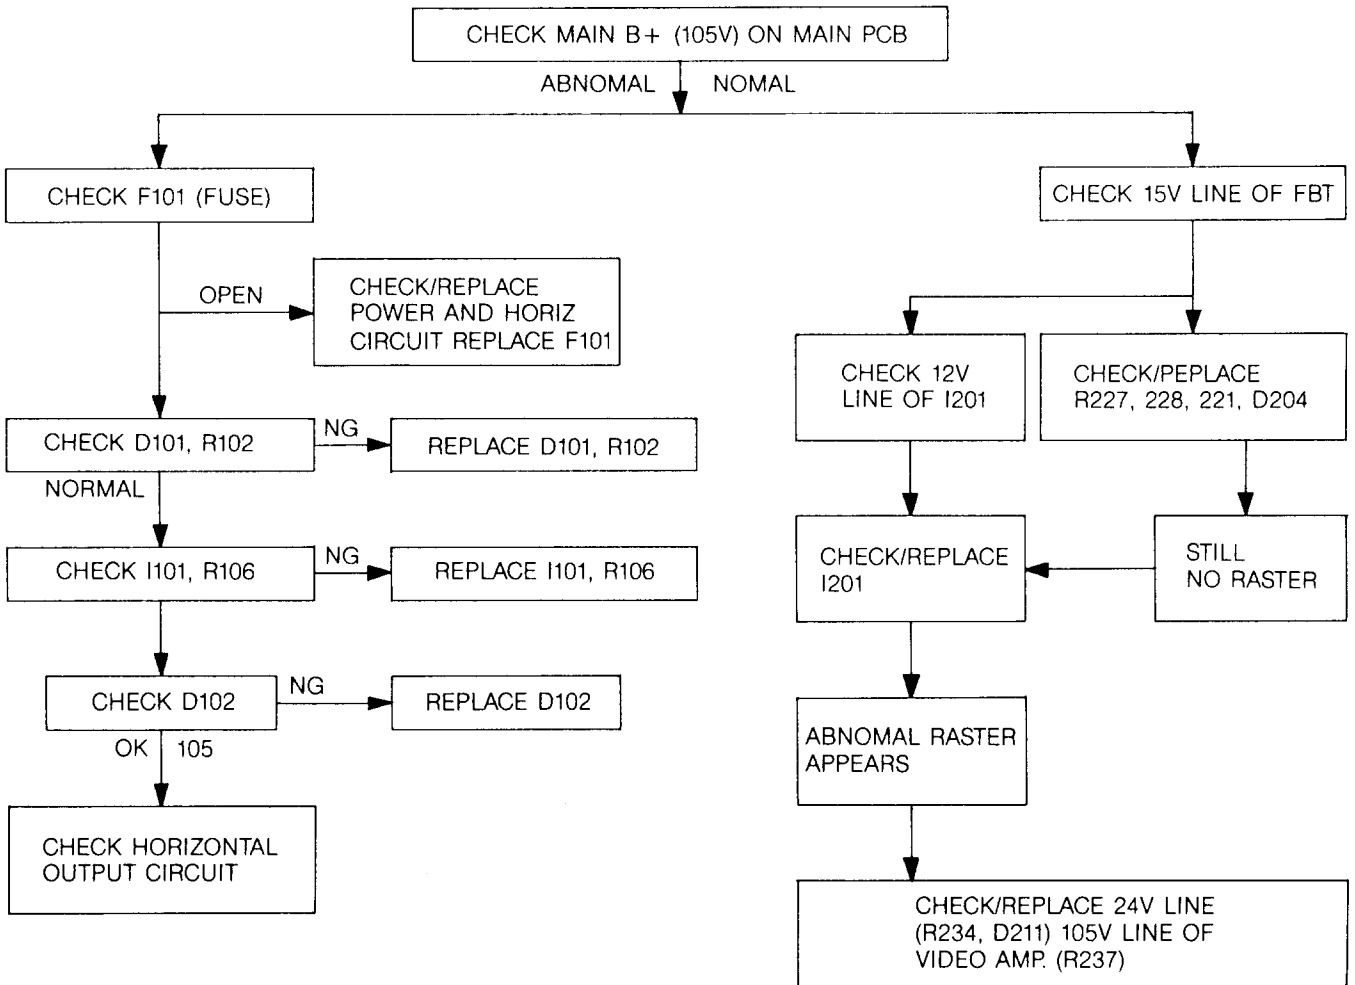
CHECK MAIN B+ (105V) ON MAIN PCB

ABNOMAL

NOMAL

CHECK F101 (FUSE)

OPEN

CHECK/REPLACE POWER AND HORIZ CIRCUIT REPLACE F101

CHECK D101, R102

NG

REPLACE D101, R102

NORMAL

CHECK I101, R106

NG

REPLACE I101, R106

CHECK D102

NG

REPLACE D102

OK

105

CHECK HORIZONTAL OUTPUT CIRCUIT

CHECK 15V LINE OF FBT

CHECK 12V LINE OF I201

CHECK/PEPLACE R227, 228, 221, D204

CHECK/REPLACE I201

STILL NO RASTER

ABNOMAL RASTER APPEARS

CHECK/REPLACE 24V LINE (R234, D211) 105V LINE OF VIDEO AMP. (R237)